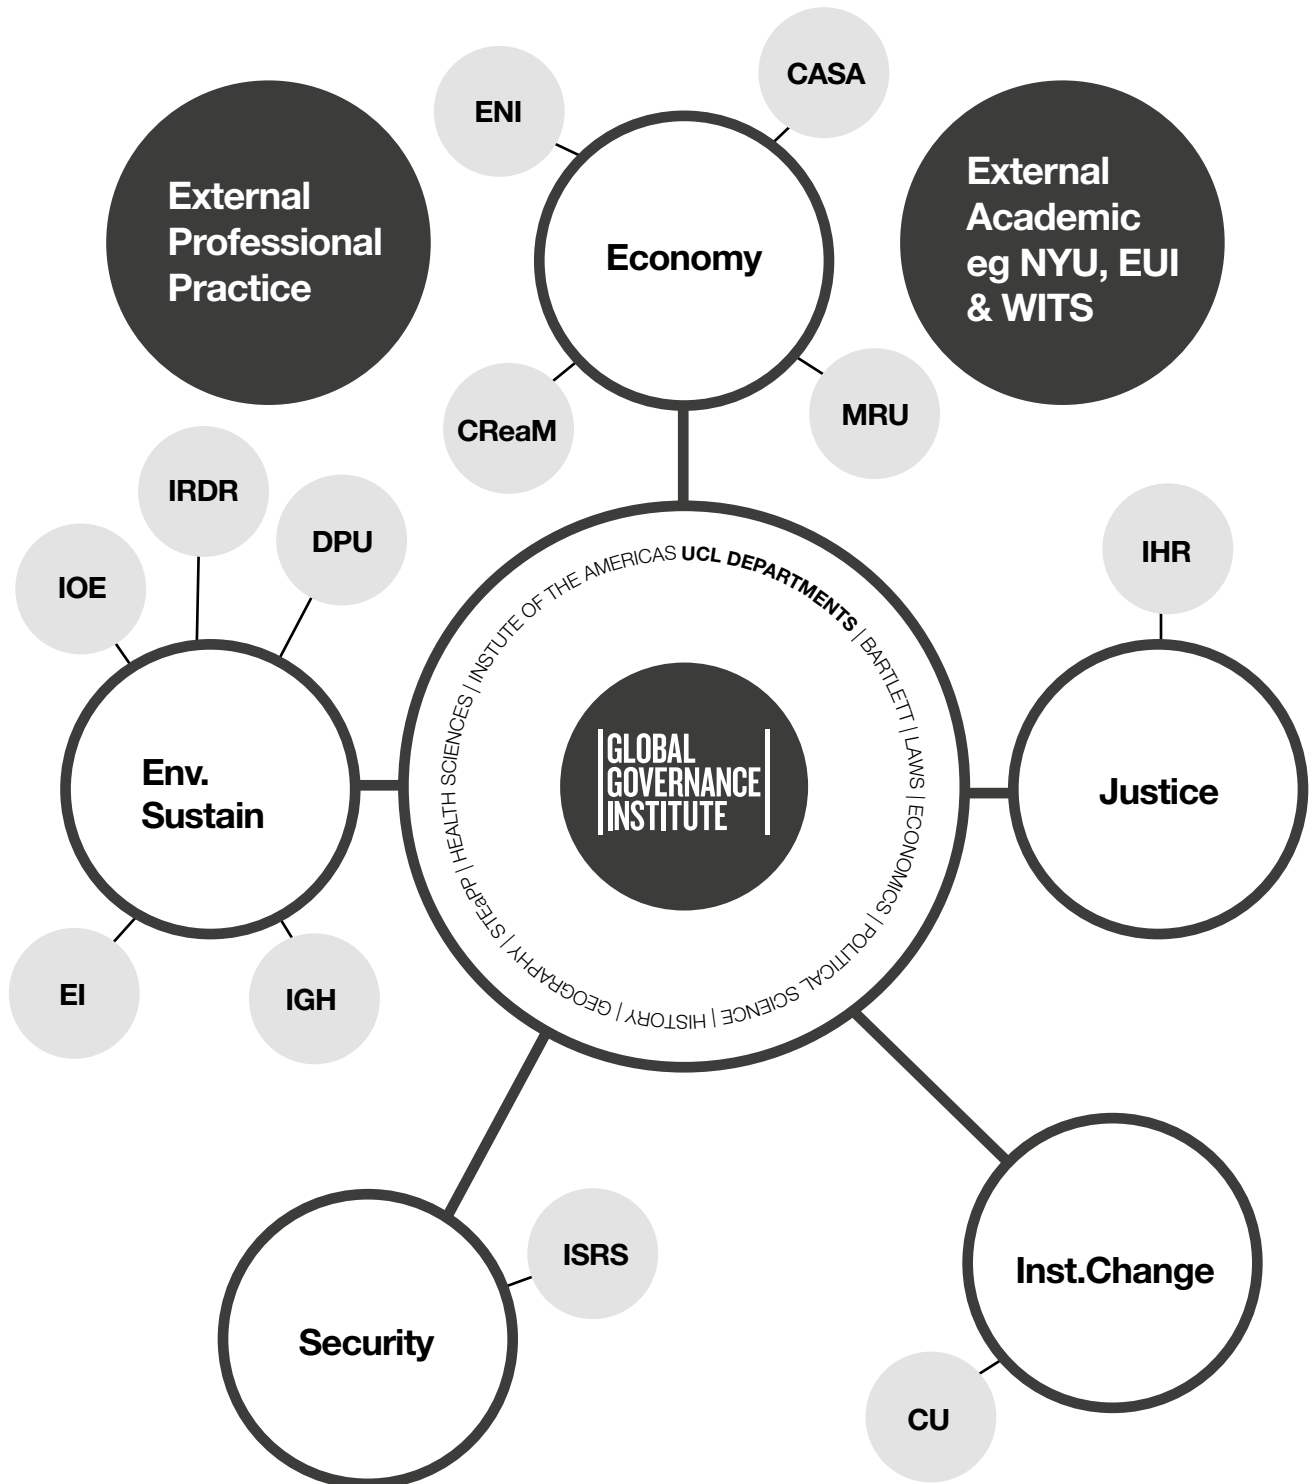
ENI

CASA

External Professional Practice

Economy

External Academic eg NYU, EUI & WITS

CReaM

MRU

IRDR

DPU

IOE

IHR

INSTITUTE OF THE AMERICAS UCL DEPARTMENTS | BARTLETT | LAWS | ECONOMICS | POLITICAL SCIENCE | HISTORY | GEOGRAPHY | STEaPP | HEALTH SCIENCES |

GLOBAL GOVERNANCE INSTITUTE

Env. Sustain

Justice

EI

IGH

ISRS

Security

Inst.Change

CU